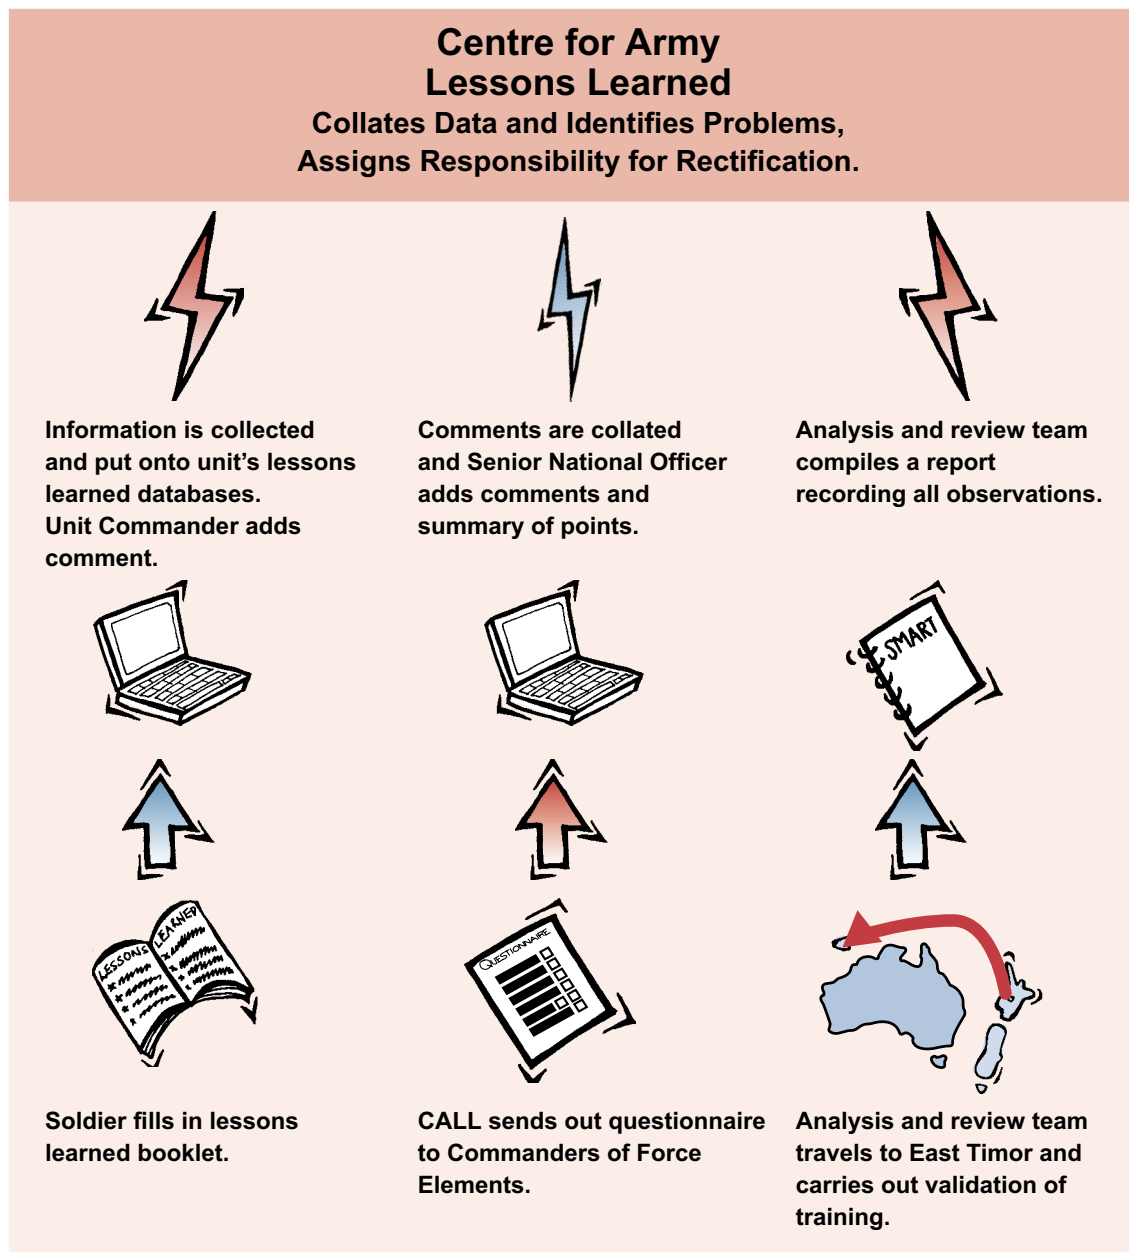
Centre for Army
Lessons Learned
Collates Data and Identifies Problems,
Assigns Responsibility for Rectification.

Information is collected and put onto unit's lessons learned databases.
Unit Commander adds comment.

Comments are collated and Senior National Officer adds comments and summary of points.

Analysis and review team compiles a report recording all observations.

SMART

LESSONS LEARNED

QUESTIONNAIRE

Soldier fills in lessons learned booklet.

CALL sends out questionnaire to Commanders of Force Elements.

Analysis and review team travels to East Timor and carries out validation of training.